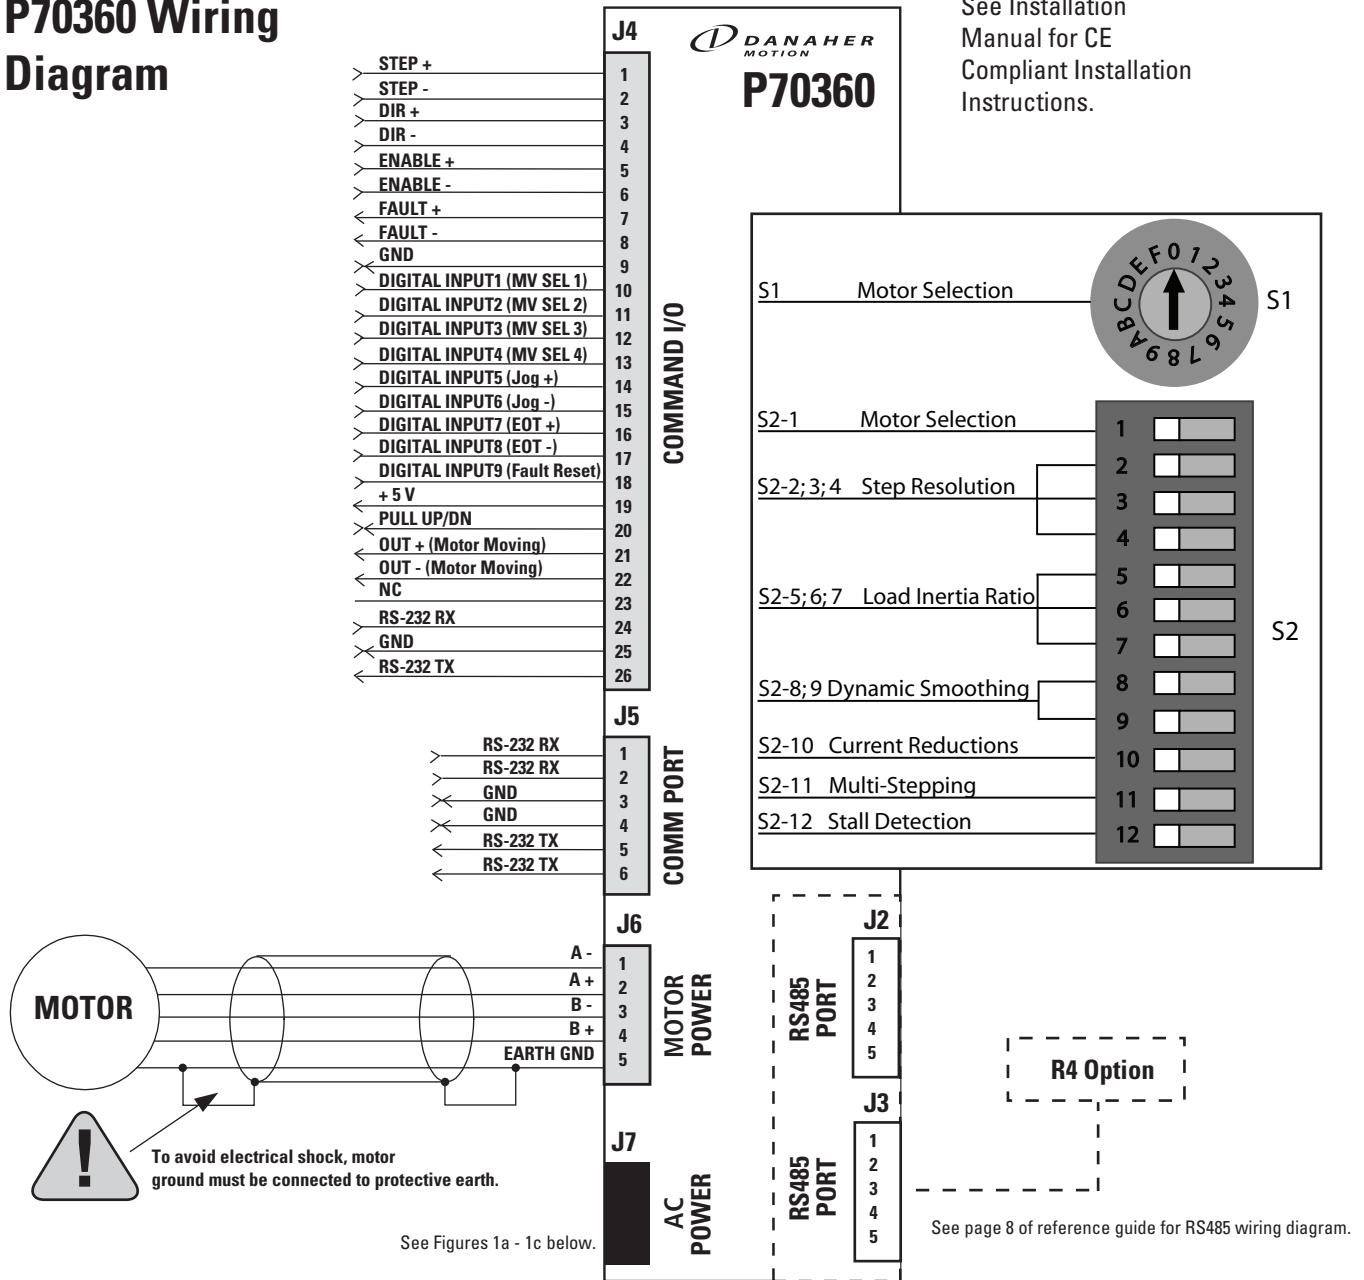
P70360 Wiring Diagram

See Installation Manual for CE Compliant Installation Instructions.

J4

DANAHER MOTION

P70360

STEP + 1
STEP - 2
DIR + 3
DIR - 4
ENABLE + 5
ENABLE - 6
FAULT + 7
FAULT - 8
GND 9
DIGITAL INPUT1 (MV SEL 1) 10
DIGITAL INPUT2 (MV SEL 2) 11
DIGITAL INPUT3 (MV SEL 3) 12
DIGITAL INPUT4 (MV SEL 4) 13
DIGITAL INPUT5 (Jog +) 14
DIGITAL INPUT6 (Jog -) 15
DIGITAL INPUT7 (EOT +) 16
DIGITAL INPUT8 (EOT -) 17
DIGITAL INPUT9 (Fault Reset) 18
+ 5 V 19
PULL UP/DN 20
OUT + (Motor Moving) 21
OUT - (Motor Moving) 22
NC 23
RS-232 RX 24
GND 25
RS-232 TX 26

COMMAND I/O

S1 Motor Selection

0 1 2 3 4 5 6 7 8 9 A B C D E F

S1

S2-1 Motor Selection
S2-2; 3; 4 Step Resolution
S2-5; 6; 7 Load Inertia Ratio
S2-8; 9 Dynamic Smoothing
S2-10 Current Reductions
S2-11 Multi-Stepping
S2-12 Stall Detection

1 2 3 4 5 6 7 8 9 10 11 12

S2

J5

RS-232 RX 1
RS-232 RX 2
GND 3
GND 4
RS-232 TX 5
RS-232 TX 6

COMM PORT

J6

MOTOR

A - 1
A + 2
B - 3
B + 4
EARTH GND 5

MOTOR POWER

J2

RS485 PORT

1 2 3 4 5

R4 Option

J3

RS485 PORT

1 2 3 4 5

!

To avoid electrical shock, motor ground must be connected to protective earth.

J7

AC POWER

See Figures 1a - 1c below.

See page 8 of reference guide for RS485 wiring diagram.